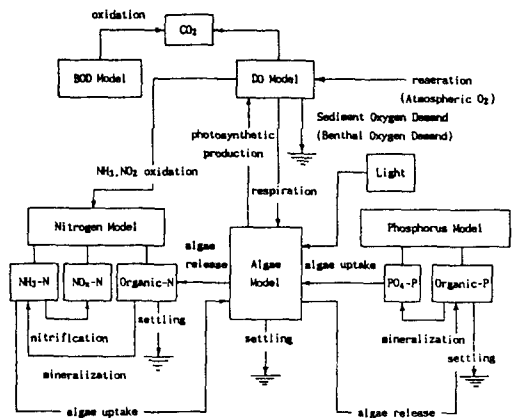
oxidation

$CO_2$

BOD Model

DO Model

reaeration (Atmospheric $O_2$)

Sediment Oxygen Demand (Benthal Oxygen Demand)

photosynthetic production

$NH_3, NO_2$ oxidation

respiration

Light

Nitrogen Model

Phosphorus Model

algae release

Algae Model

algae uptake

$NH_3$-N

$NO_x$-N

Organic-N

$PO_4$-P

Organic-P

nitrification

settling

settling

mineralization

settling

mineralization

algae uptake

algae release